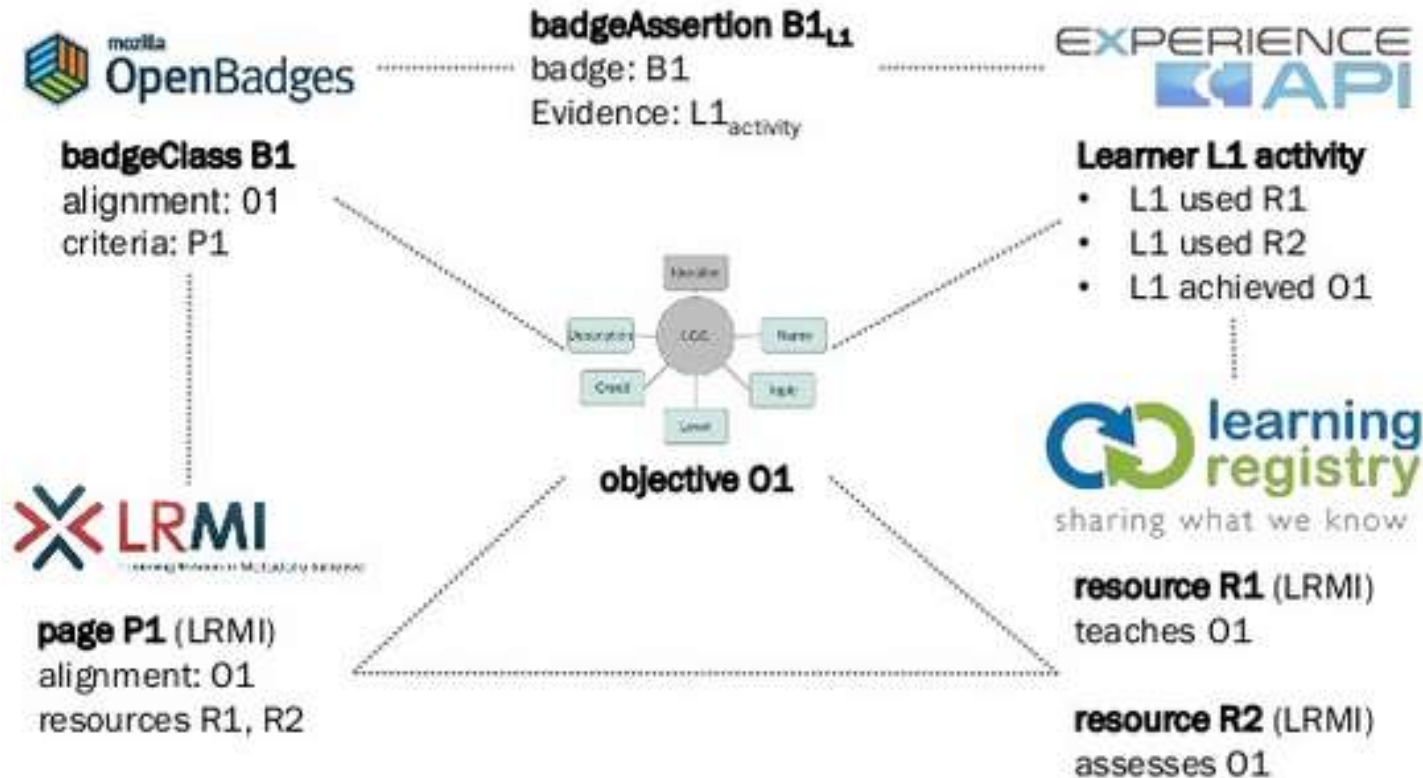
mozilla OpenBadges

badgeAssertion $B1_{L1}$
badge: B1
Evidence: $L1_{activity}$

EXPERIENCE API

badgeClass B1
alignment: 01
criteria: P1

Learner L1 activity
- L1 used R1
- L1 used R2
- L1 achieved O1

Education
Description
LOC
Name
Credit
Apply
Level

objective O1

learning registry
sharing what we know

LRMI
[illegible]

page P1 (LRMI)
alignment: O1
resources R1, R2

resource R1 (LRMI)
teaches O1

resource R2 (LRMI)
assesses O1